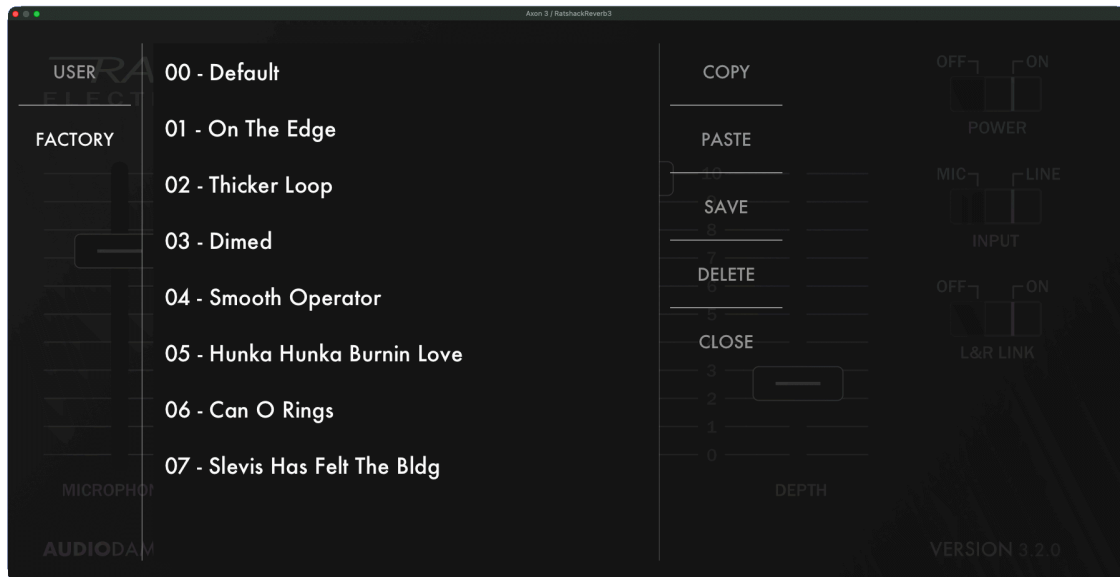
Axon 3 / RatshackReverb3

USER

FACTORY

00 - Default

01 - On The Edge

02 - Thicker Loop

03 - Dimed

04 - Smooth Operator

05 - Hunka Hunka Burnin Love

06 - Can O Rings

07 - Slevis Has Felt The Bldg

COPY

PASTE

SAVE

DELETE

CLOSE

OFF ON

POWER

MIC LINE

INPUT

OFF ON

L&R LINK

10 9 8 7 6 5 4 3 2 1 0

MICROPHO

DEPTH

AUDIODA

VERSION 3.2.0